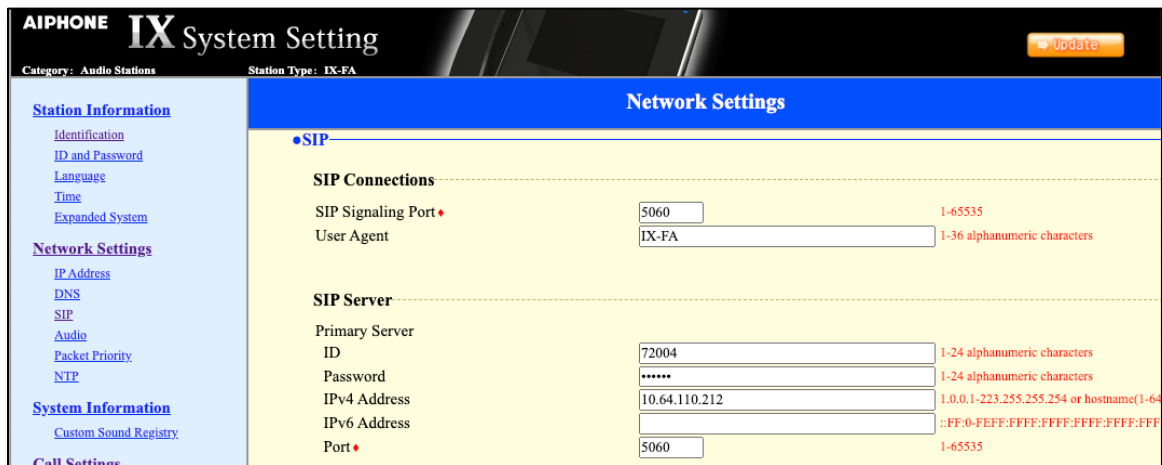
AIPHONE IX System Setting
Category: Audio Stations
Station Type: IX-FA
Update

Station Information
Identification
ID and Password
Language
Time
Expanded System
Network Settings
IP Address
DNS
SIP
Audio
Packet Priority
NTP
System Information
Custom Sound Registry
Call Settings

Network Settings

●SIP

SIP Connections

| | | |
|---|---|---|
| SIP Signaling Port ♦ | 5060 | 1-65535 |
| User Agent | IX-FA | 1-36 alphanumeric characters |

SIP Server

Primary Server

| | | |
|---|---|---|
| ID | 72004 | 1-24 alphanumeric characters |
| Password | •••••• | 1-24 alphanumeric characters |
| IPv4 Address | 10.64.110.212 | 1.0.0.1-223.255.255.254 or hostname(1-64 |
| IPv6 Address | | ::FF:0-FEFF:FFFF:FFFF:FFFF:FFFF:FFF |
| Port ♦ | 5060 | 1-65535 |